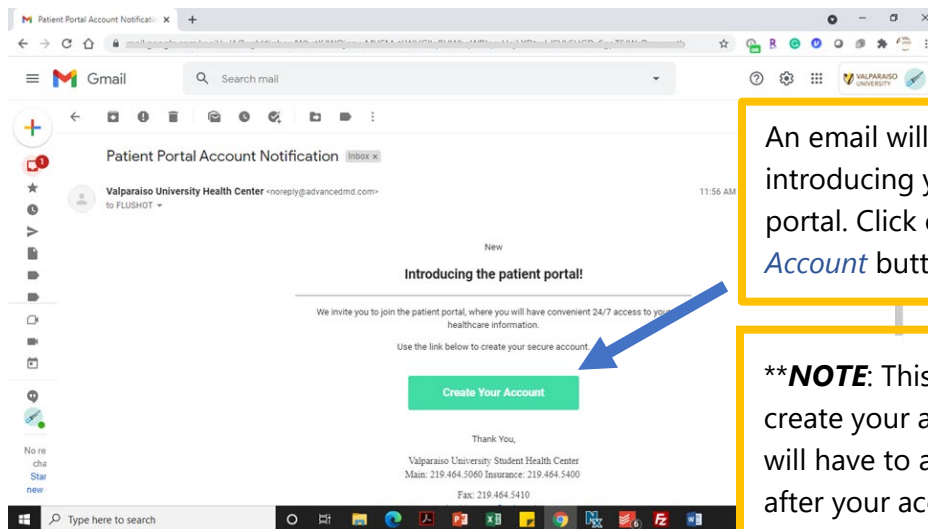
Patient Portal Account Notificati ×

Gmail

Search mail

VALPARAISO UNIVERSITY

Patient Portal Account Notification Inbox ×

Valparaiso University Health Center <noreply@advancedmd.com>

to FLUSHOT

11:56 AM

New

Introducing the patient portal!

We invite you to join the patient portal, where you will have convenient 24/7 access to your healthcare information.

Use the link below to create your secure account.

Create Your Account

Thank You,

Valparaiso University Student Health Center
Main: 219.464.5060 Insurance: 219.464.5400

Fax: 219.464.5410

No re cha Star new

Type here to search

An email will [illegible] introducing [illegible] portal. Click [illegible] Account butt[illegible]

**NOTE: This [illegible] create your a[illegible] will have to a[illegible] after your ac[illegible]